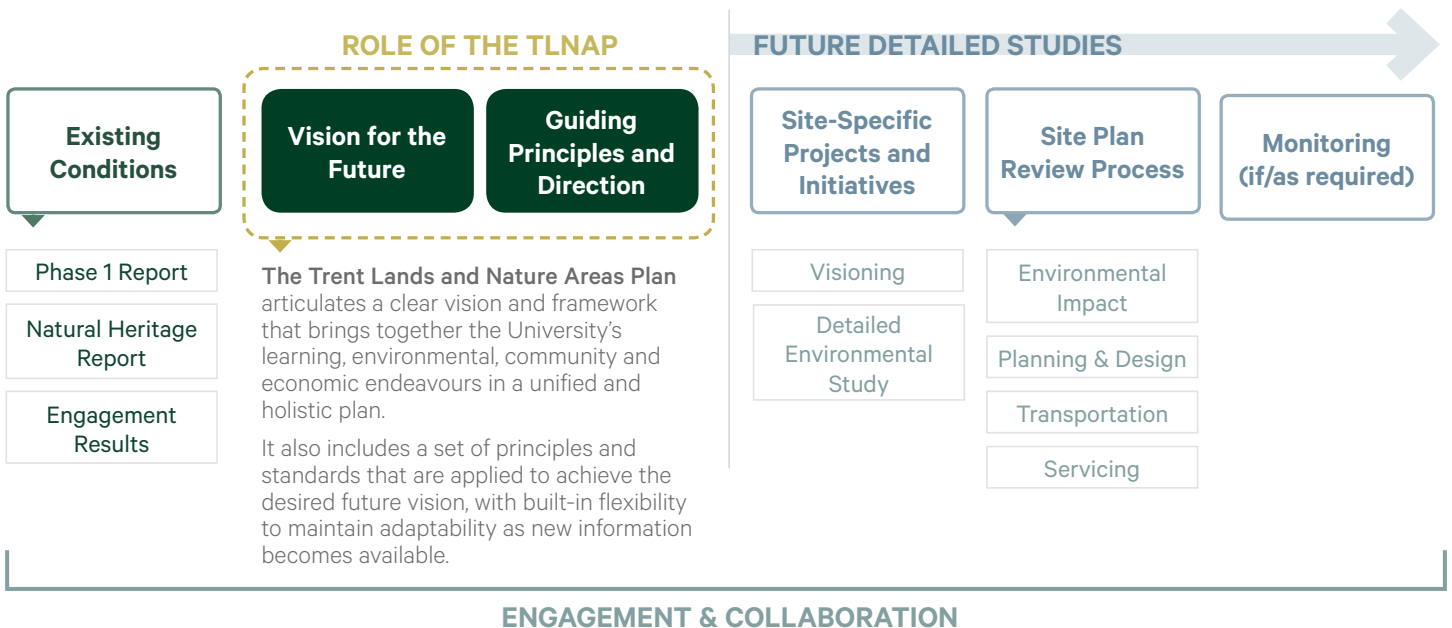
ROLE OF THE TLNAP

FUTURE DETAILED STUDIES

Existing Conditions

Phase 1 Report

Natural Heritage Report

Engagement Results

Vision for the Future

Guiding Principles and Direction

The Trent Lands and Nature Areas Plan articulates a clear vision and framework that brings together the University's learning, environmental, community and economic endeavours in a unified and holistic plan.

It also includes a set of principles and standards that are applied to achieve the desired future vision, with built-in flexibility to maintain adaptability as new information becomes available.

Site-Specific Projects and Initiatives

Visioning

Detailed Environmental Study

Site Plan Review Process

Environmental Impact

Planning & Design

Transportation

Servicing

Monitoring (if/as required)

ENGAGEMENT & COLLABORATION